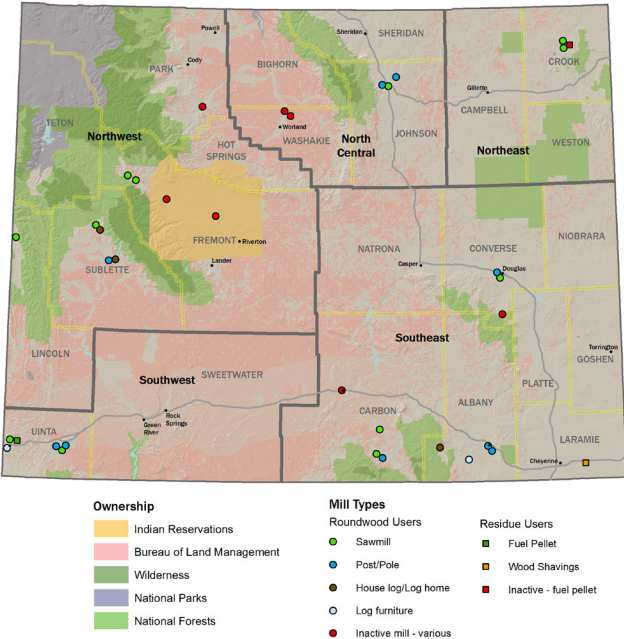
Powell
Cody
PARK
BIGHORN
SHERIDAN
Sheridan
CROOK
Gillette
CAMPBELL
JOHNSON
Worland
WASHAKIE
North Central
Northeast
WESTON
TETON
Northwest
HOT SPRINGS
FREMONT
Riverton
Lander
NATRONA
CONVERSE
NIOBRARA
Casper
Douglas
SUBLETTE
Southeast
Torrington
GOSHEN
LINCOLN
Southwest
SWEETWATER
PLATTE
ALBANY
CARBON
UINTA
Green River
Rock Springs
LARAMIE
Cheyenne

Ownership
Indian Reservations
Bureau of Land Management
Wilderness
National Parks
National Forests

Mill Types
Roundwood Users
Sawmill
Post/Pole
House log/Log home
Log furniture
Inactive mill - various

Residue Users
Fuel Pellet
Wood Shavings
Inactive - fuel pellet